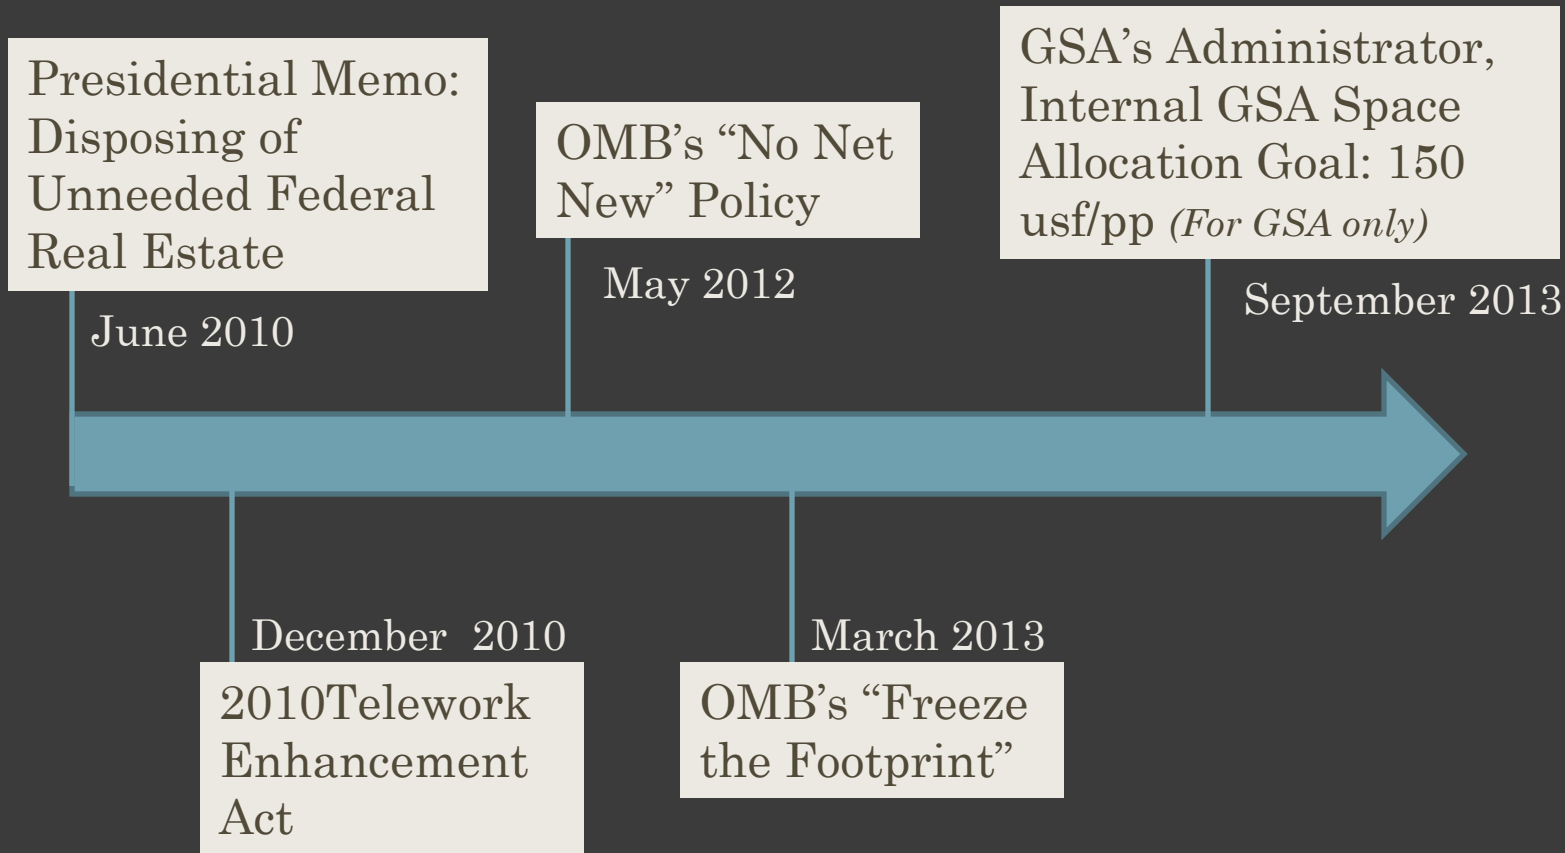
Presidential Memo: Disposing of Unneeded Federal Real Estate

June 2010

OMB's "No Net New" Policy

May 2012

GSA's Administrator, Internal GSA Space Allocation Goal: 150 usf/pp *(For GSA only)*

September 2013

December 2010

2010Telework Enhancement Act

March 2013

OMB's "Freeze the Footprint"